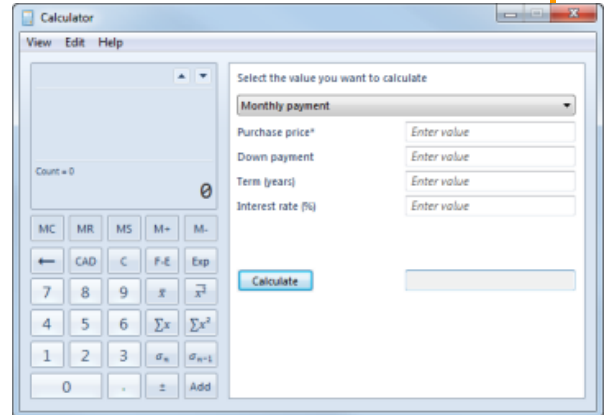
Calculator

View Edit Help

Count = 0

0

MC MR MS M+ M-

⟵ CAD C F-E Exp

7 8 9 $\bar{x}$ $\bar{x^2}$

4 5 6 $\sum x$ $\sum x^2$

1 2 3 $\sigma_n$ $\sigma_{n-1}$

0 . ± Add

Select the value you want to calculate

Monthly payment

Purchase price* Enter value

Down payment Enter value

Term (years) Enter value

Interest rate (%) Enter value

Calculate